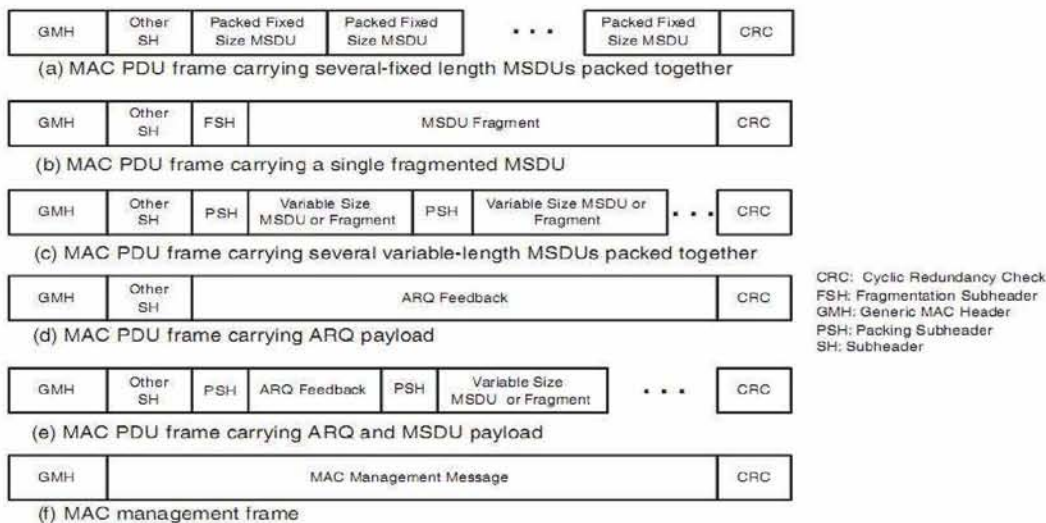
GMH | Other SH | Packed Fixed Size MSDU | Packed Fixed Size MSDU | . . . | Packed Fixed Size MSDU | CRC

(a) MAC PDU frame carrying several-fixed length MSDUs packed together

GMH | Other SH | FSH | MSDU Fragment | CRC

(b) MAC PDU frame carrying a single fragmented MSDU

GMH | Other SH | PSH | Variable Size MSDU or Fragment | PSH | Variable Size MSDU or Fragment | . . . | CRC

(c) MAC PDU frame carrying several variable-length MSDUs packed together

GMH | Other SH | ARQ Feedback | CRC

(d) MAC PDU frame carrying ARQ payload

GMH | Other SH | PSH | ARQ Feedback | PSH | Variable Size MSDU or Fragment | . . . | CRC

(e) MAC PDU frame carrying ARQ and MSDU payload

GMH | MAC Management Message | CRC

(f) MAC management frame

CRC: Cyclic Redundancy Check
FSH: Fragmentation Subheader
GMH: Generic MAC Header
PSH: Packing Subheader
SH: Subheader